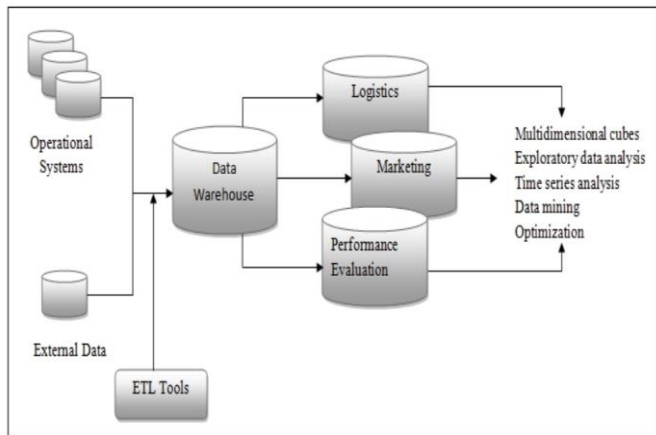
Operational Systems

External Data

ETL Tools

Data Warehouse

Logistics

Marketing

Performance Evaluation

Multidimensional cubes
Exploratory data analysis
Time series analysis
Data mining
Optimization